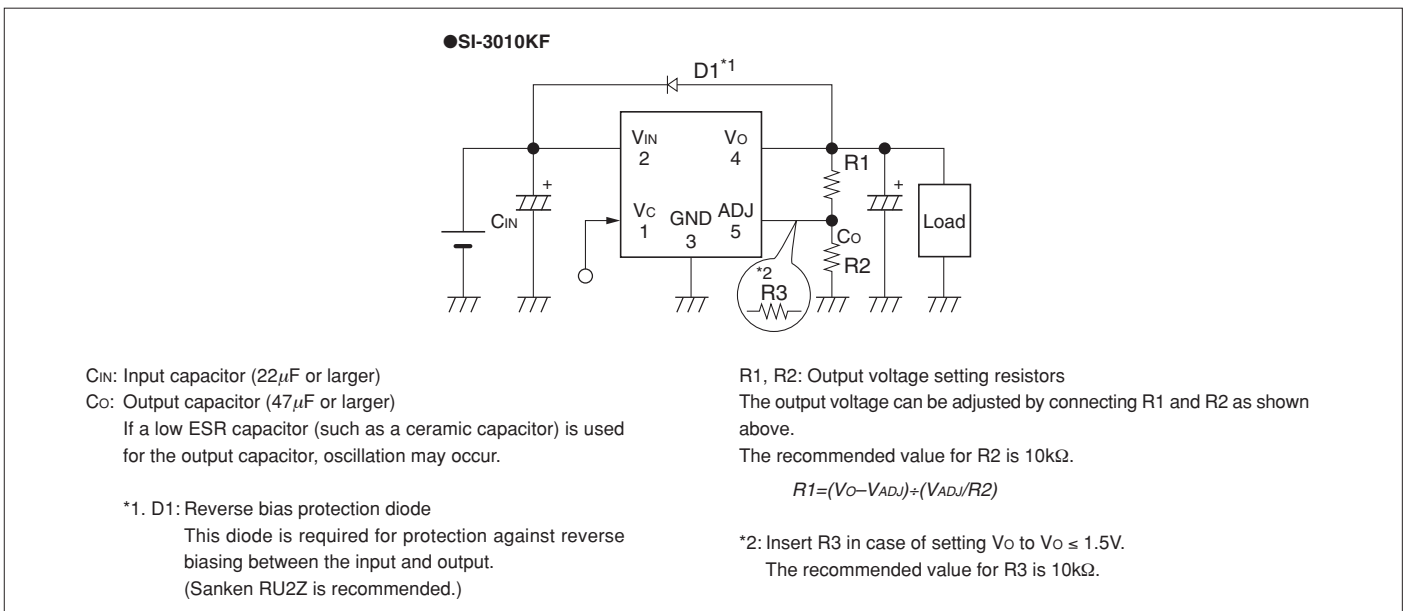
●SI-3010KF

D1*1

VIN
2

VO
4

R1

VC
1

GND
3

ADJ
5

CIN

CO

R2

Load

*2
R3

CIN: Input capacitor (22$\mu$F or larger)
CO: Output capacitor (47$\mu$F or larger)
If a low ESR capacitor (such as a ceramic capacitor) is used for the output capacitor, oscillation may occur.

*1. D1: Reverse bias protection diode
This diode is required for protection against reverse biasing between the input and output.
(Sanken RU2Z is recommended.)

R1, R2: Output voltage setting resistors
The output voltage can be adjusted by connecting R1 and R2 as shown above.
The recommended value for R2 is 10k$\Omega$.

$R1=(V_O-V_{ADJ})\div(V_{ADJ}/R2)$

*2: Insert R3 in case of setting VO to VO $\leq$ 1.5V.
The recommended value for R3 is 10k$\Omega$.